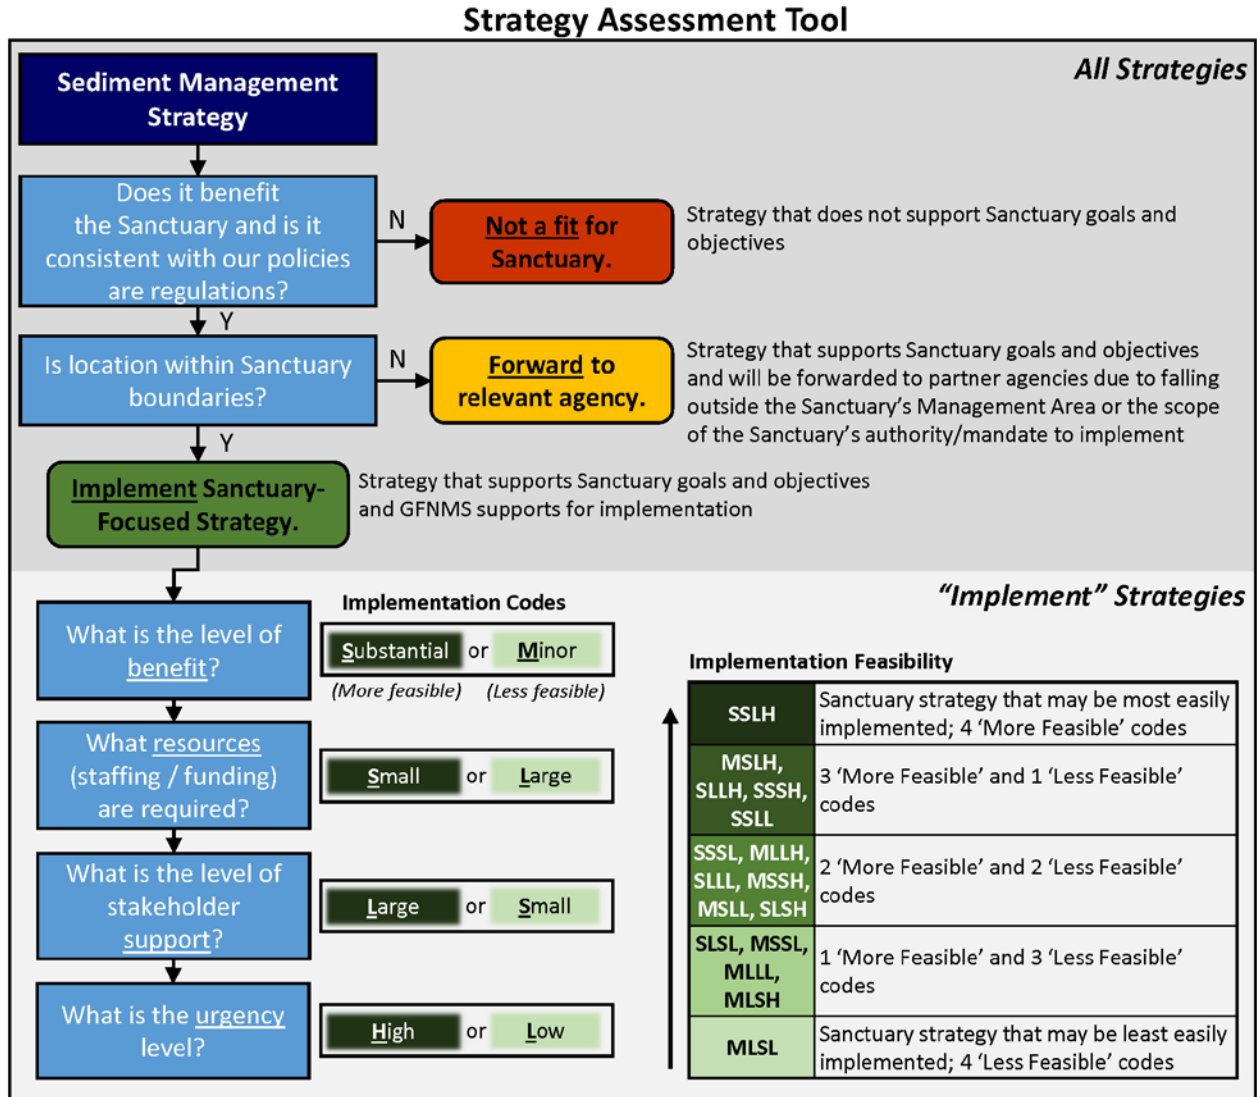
Strategy Assessment Tool

All Strategies

Sediment Management Strategy

Does it benefit the Sanctuary and is it consistent with our policies are regulations?

N

Not a fit for Sanctuary.

Strategy that does not support Sanctuary goals and objectives

Y

Is location within Sanctuary boundaries?

N

Forward to relevant agency.

Strategy that supports Sanctuary goals and objectives and will be forwarded to partner agencies due to falling outside the Sanctuary's Management Area or the scope of the Sanctuary's authority/mandate to implement

Y

Implement Sanctuary-Focused Strategy.

Strategy that supports Sanctuary goals and objectives and GFNMS supports for implementation

"Implement" Strategies

What is the level of benefit?

Implementation Codes

Substantial or Minor

(More feasible) (Less feasible)

What resources (staffing / funding) are required?

Small or Large

What is the level of stakeholder support?

Large or Small

What is the urgency level?

High or Low

Implementation Feasibility

| SSLH | Sanctuary strategy that may be most easily implemented; 4 'More Feasible' codes |
|---|---|
| MSLH, SLLH, SSSH, SSLL | 3 'More Feasible' and 1 'Less Feasible' codes |
| SSSL, MLLH, SLLL, MSSH, MSLL, SLSH | 2 'More Feasible' and 2 'Less Feasible' codes |
| SLSL, MSSL, MLLL, MLSH | 1 'More Feasible' and 3 'Less Feasible' codes |
| MLSL | Sanctuary strategy that may be least easily implemented; 4 'Less Feasible' codes |